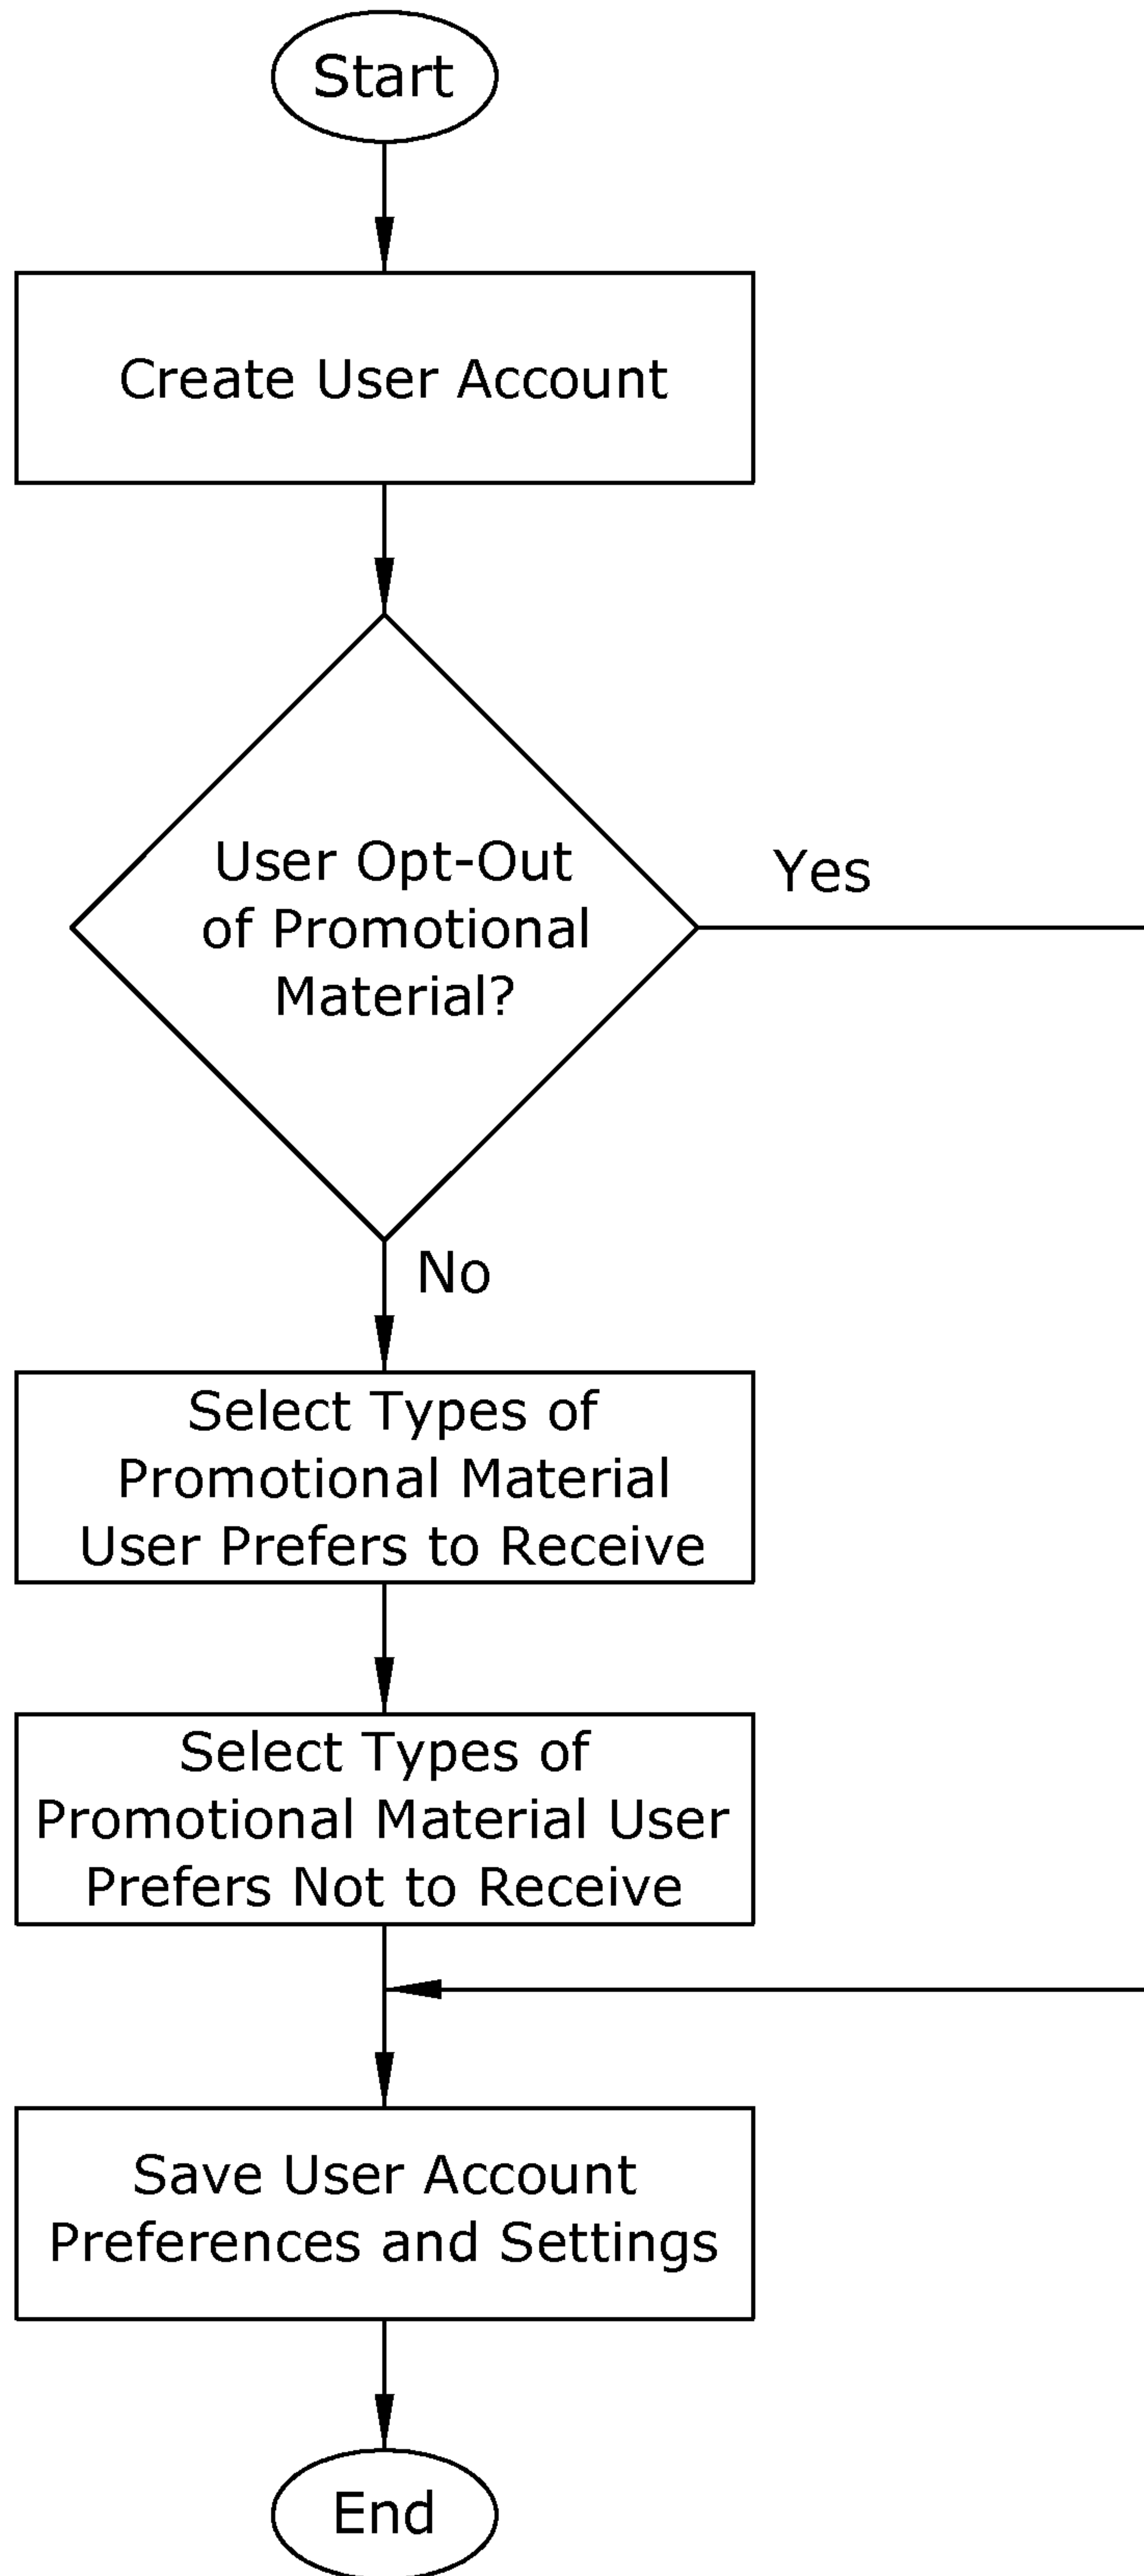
Start

Create User Account

User Opt-Out of Promotional Material?

Yes

No

Select Types of Promotional Material User Prefers to Receive

Select Types of Promotional Material User Prefers Not to Receive

Save User Account Preferences and Settings

End